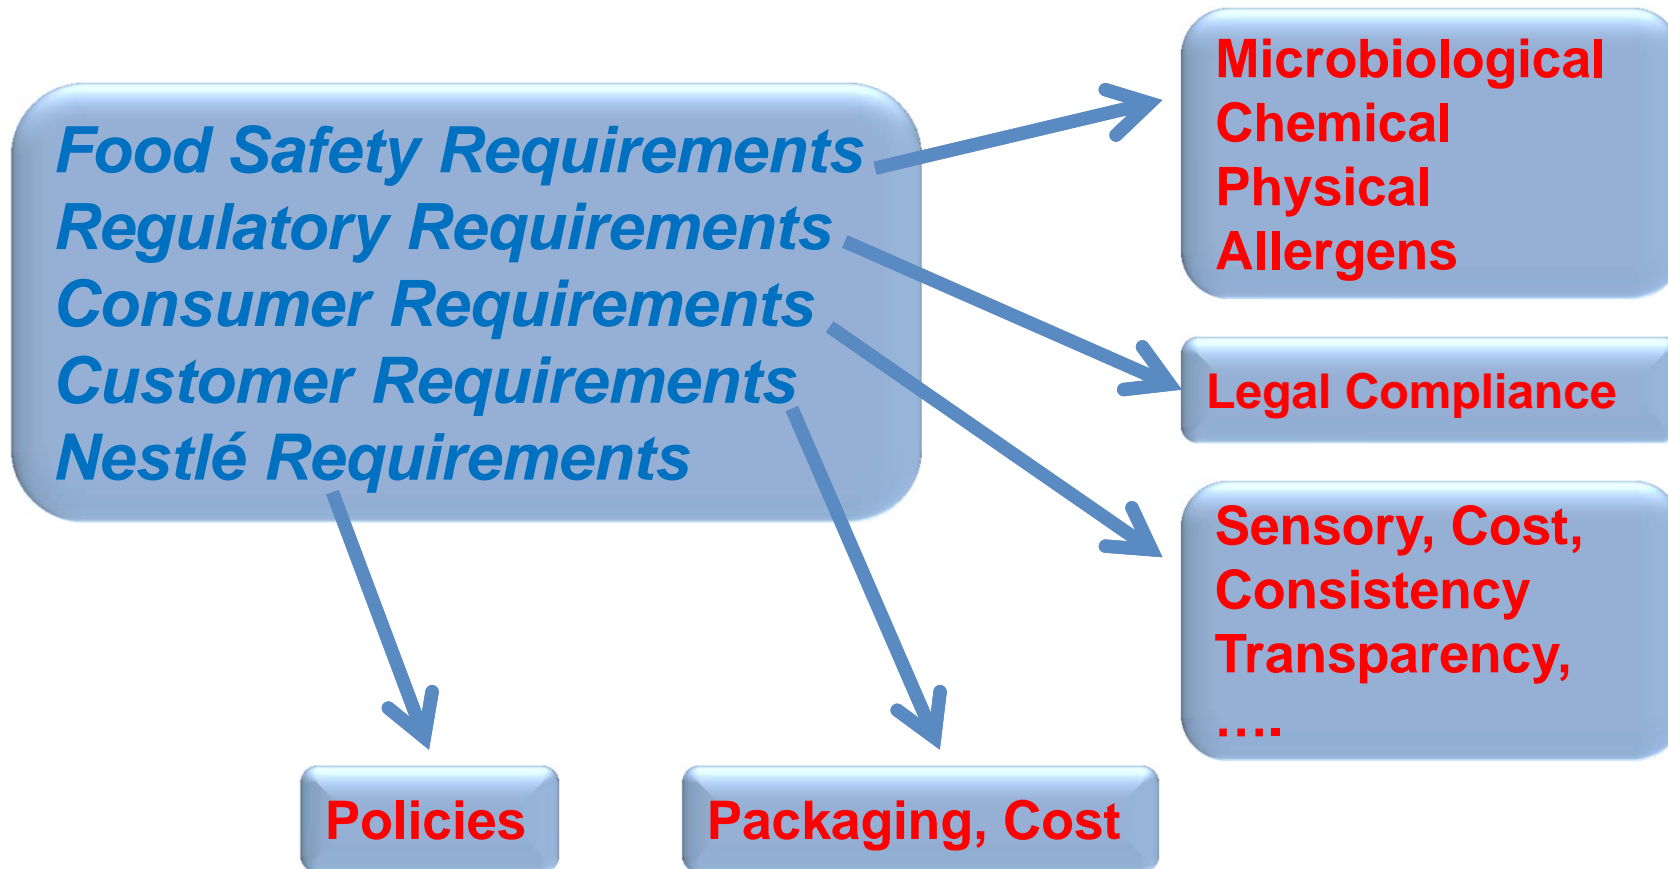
Food Safety Requirements
Regulatory Requirements
Consumer Requirements
Customer Requirements
Nestlé Requirements

Microbiological
Chemical
Physical
Allergens

Legal Compliance

Sensory, Cost,
Consistency
Transparency,
....

Policies

Packaging, Cost